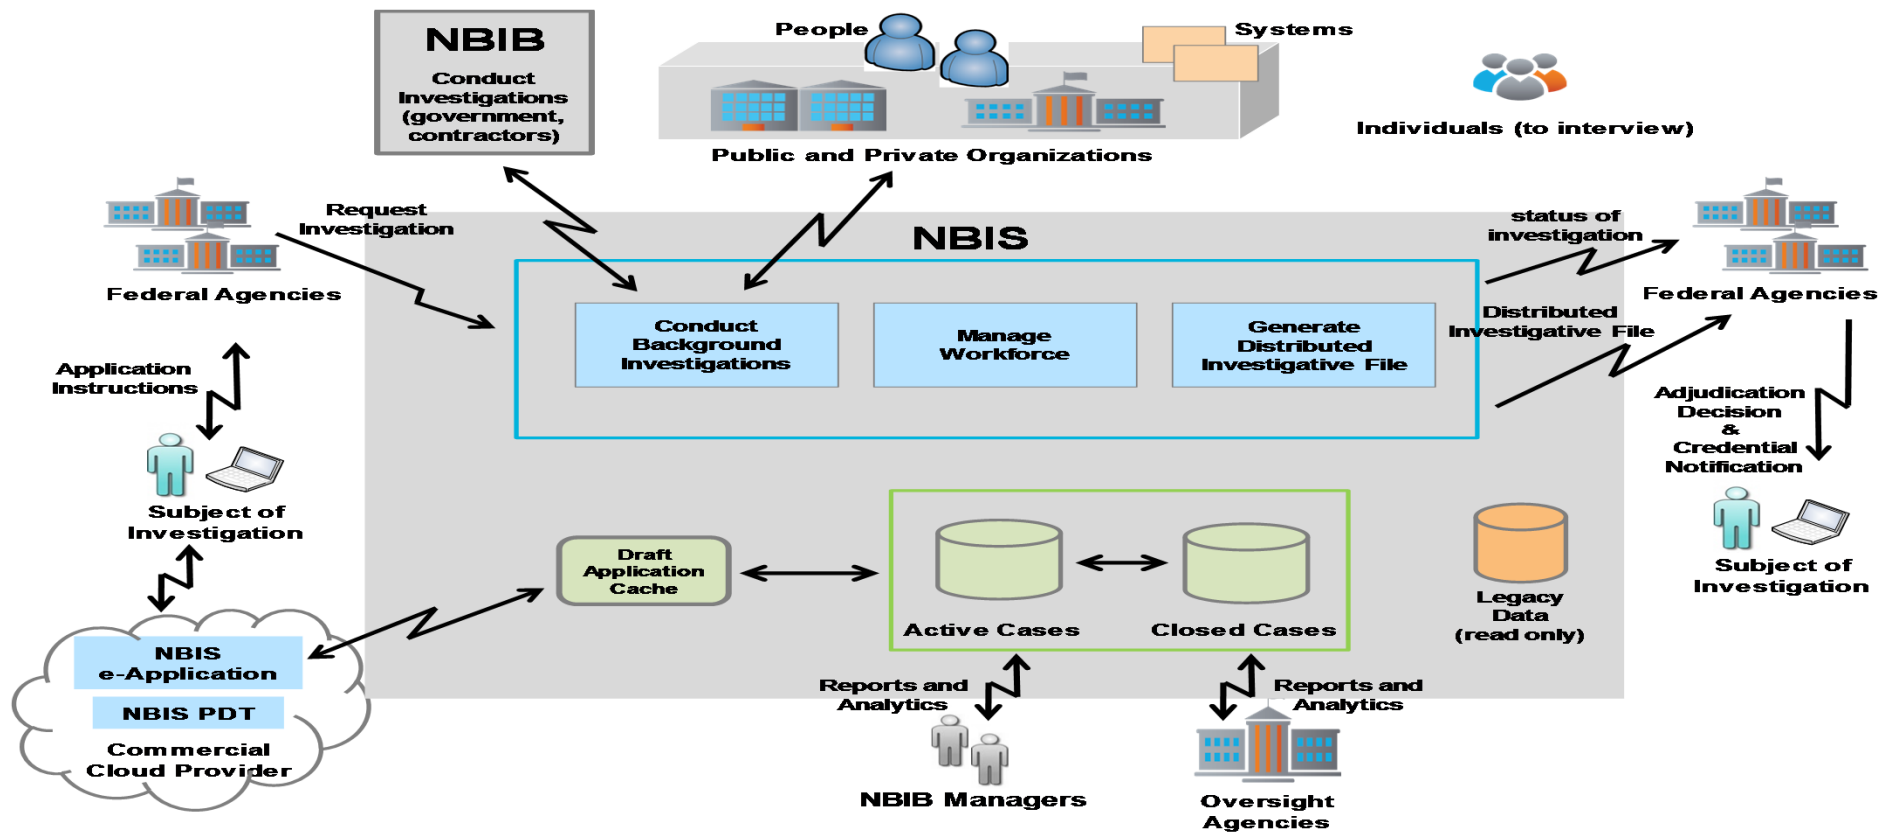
NBIB
Conduct Investigations (government, contractors)

People

Systems

Public and Private Organizations

Individuals (to interview)

Federal Agencies

Request Investigation

NBIS

status of investigation

Federal Agencies

Conduct Background Investigations

Manage Workforce

Generate Distributed Investigative File

Distributed Investigative File

Application Instructions

Adjudication Decision & Credential Notification

Subject of Investigation

Draft Application Cache

Active Cases

Closed Cases

Legacy Data (read only)

Subject of Investigation

NBIS e-Application

NBIS PDT

Commercial Cloud Provider

Reports and Analytics

Reports and Analytics

NBIB Managers

Oversight Agencies